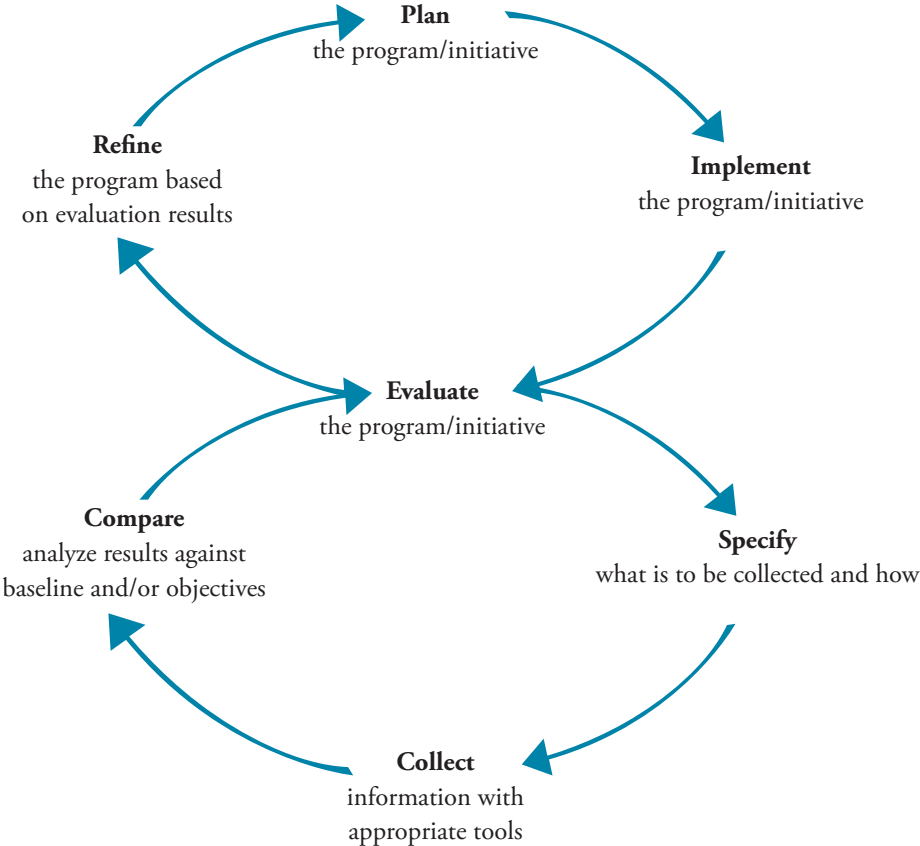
**Plan**
the program/initiative

**Implement**
the program/initiative

**Refine**
the program based on evaluation results

**Evaluate**
the program/initiative

**Compare**
analyze results against baseline and/or objectives

**Specify**
what is to be collected and how

**Collect**
information with appropriate tools